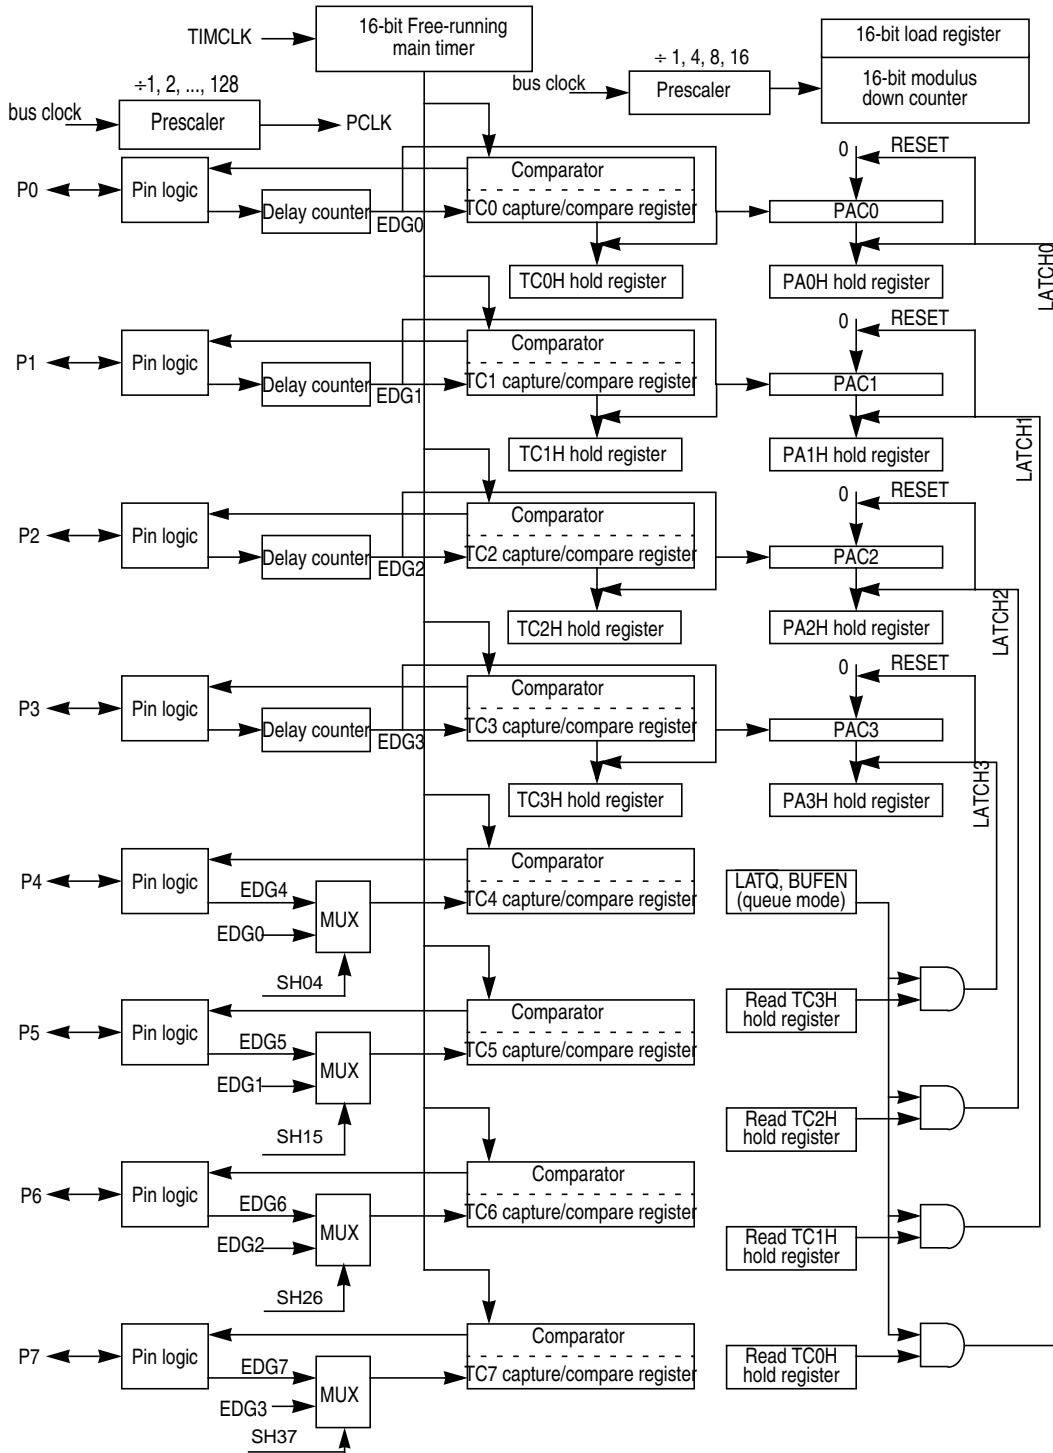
TIMCLK
16-bit Free-running main timer
÷ 1, 4, 8, 16
16-bit load register
16-bit modulus down counter
bus clock
Prescaler
÷1, 2, ..., 128
bus clock
Prescaler
PCLK

P0
Pin logic
Delay counter
EDG0
Comparator
TC0 capture/compare register
TC0H hold register
0
RESET
PAC0
PA0H hold register
LATCH0

P1
Pin logic
Delay counter
EDG1
Comparator
TC1 capture/compare register
TC1H hold register
0
RESET
PAC1
PA1H hold register
LATCH1

P2
Pin logic
Delay counter
EDG2
Comparator
TC2 capture/compare register
TC2H hold register
0
RESET
PAC2
PA2H hold register
LATCH2

P3
Pin logic
Delay counter
EDG3
Comparator
TC3 capture/compare register
TC3H hold register
0
RESET
PAC3
PA3H hold register
LATCH3

P4
Pin logic
EDG4
EDG0
MUX
SH04
Comparator
TC4 capture/compare register
LATQ, BUFEN (queue mode)

P5
Pin logic
EDG5
EDG1
MUX
SH15
Comparator
TC5 capture/compare register
Read TC3H hold register

P6
Pin logic
EDG6
EDG2
MUX
SH26
Comparator
TC6 capture/compare register
Read TC2H hold register
Read TC1H hold register

P7
Pin logic
EDG7
EDG3
MUX
SH37
Comparator
TC7 capture/compare register
Read TC0H hold register